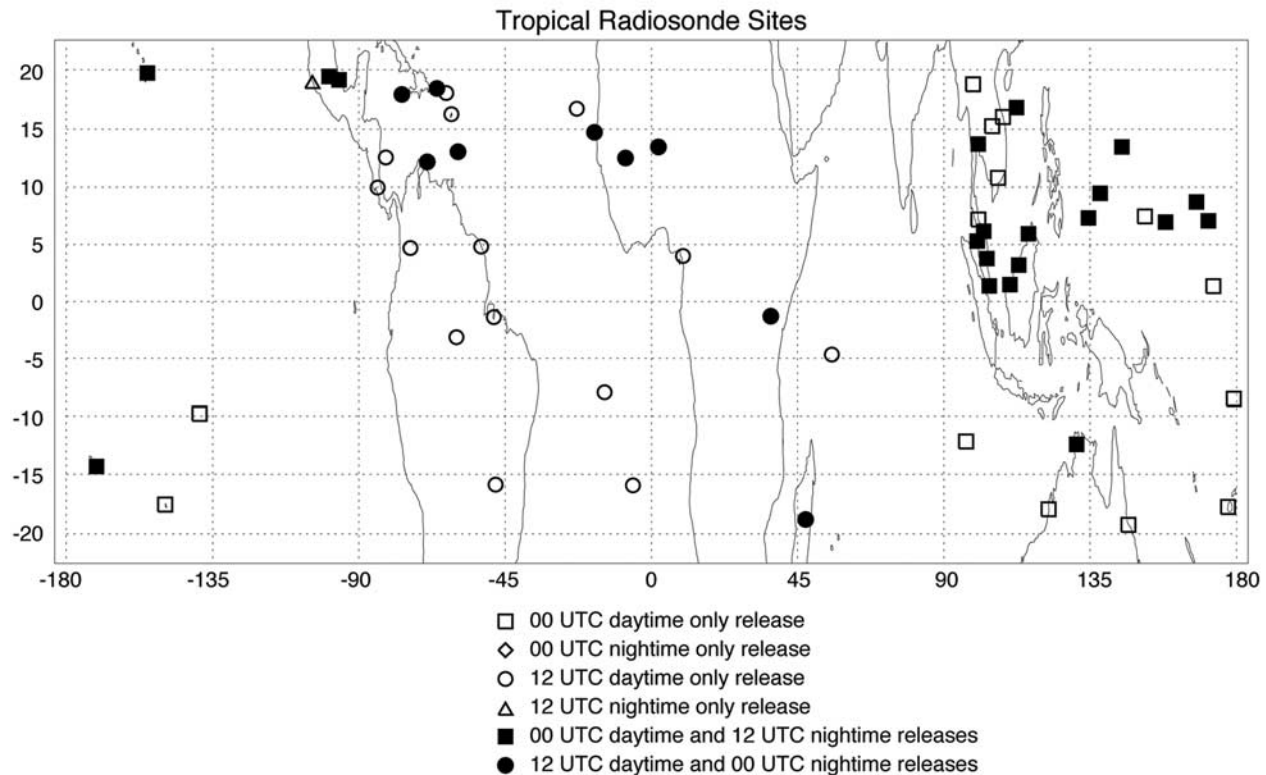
Tropical Radiosonde Sites

20
15
10
5
0
-5
-10
-15
-20

-180 -135 -90 -45 0 45 90 135 180

□ 00 UTC daytime only release
◇ 00 UTC nightime only release
○ 12 UTC daytime only release
△ 12 UTC nightime only release
■ 00 UTC daytime and 12 UTC nightime releases
● 12 UTC daytime and 00 UTC nightime releases